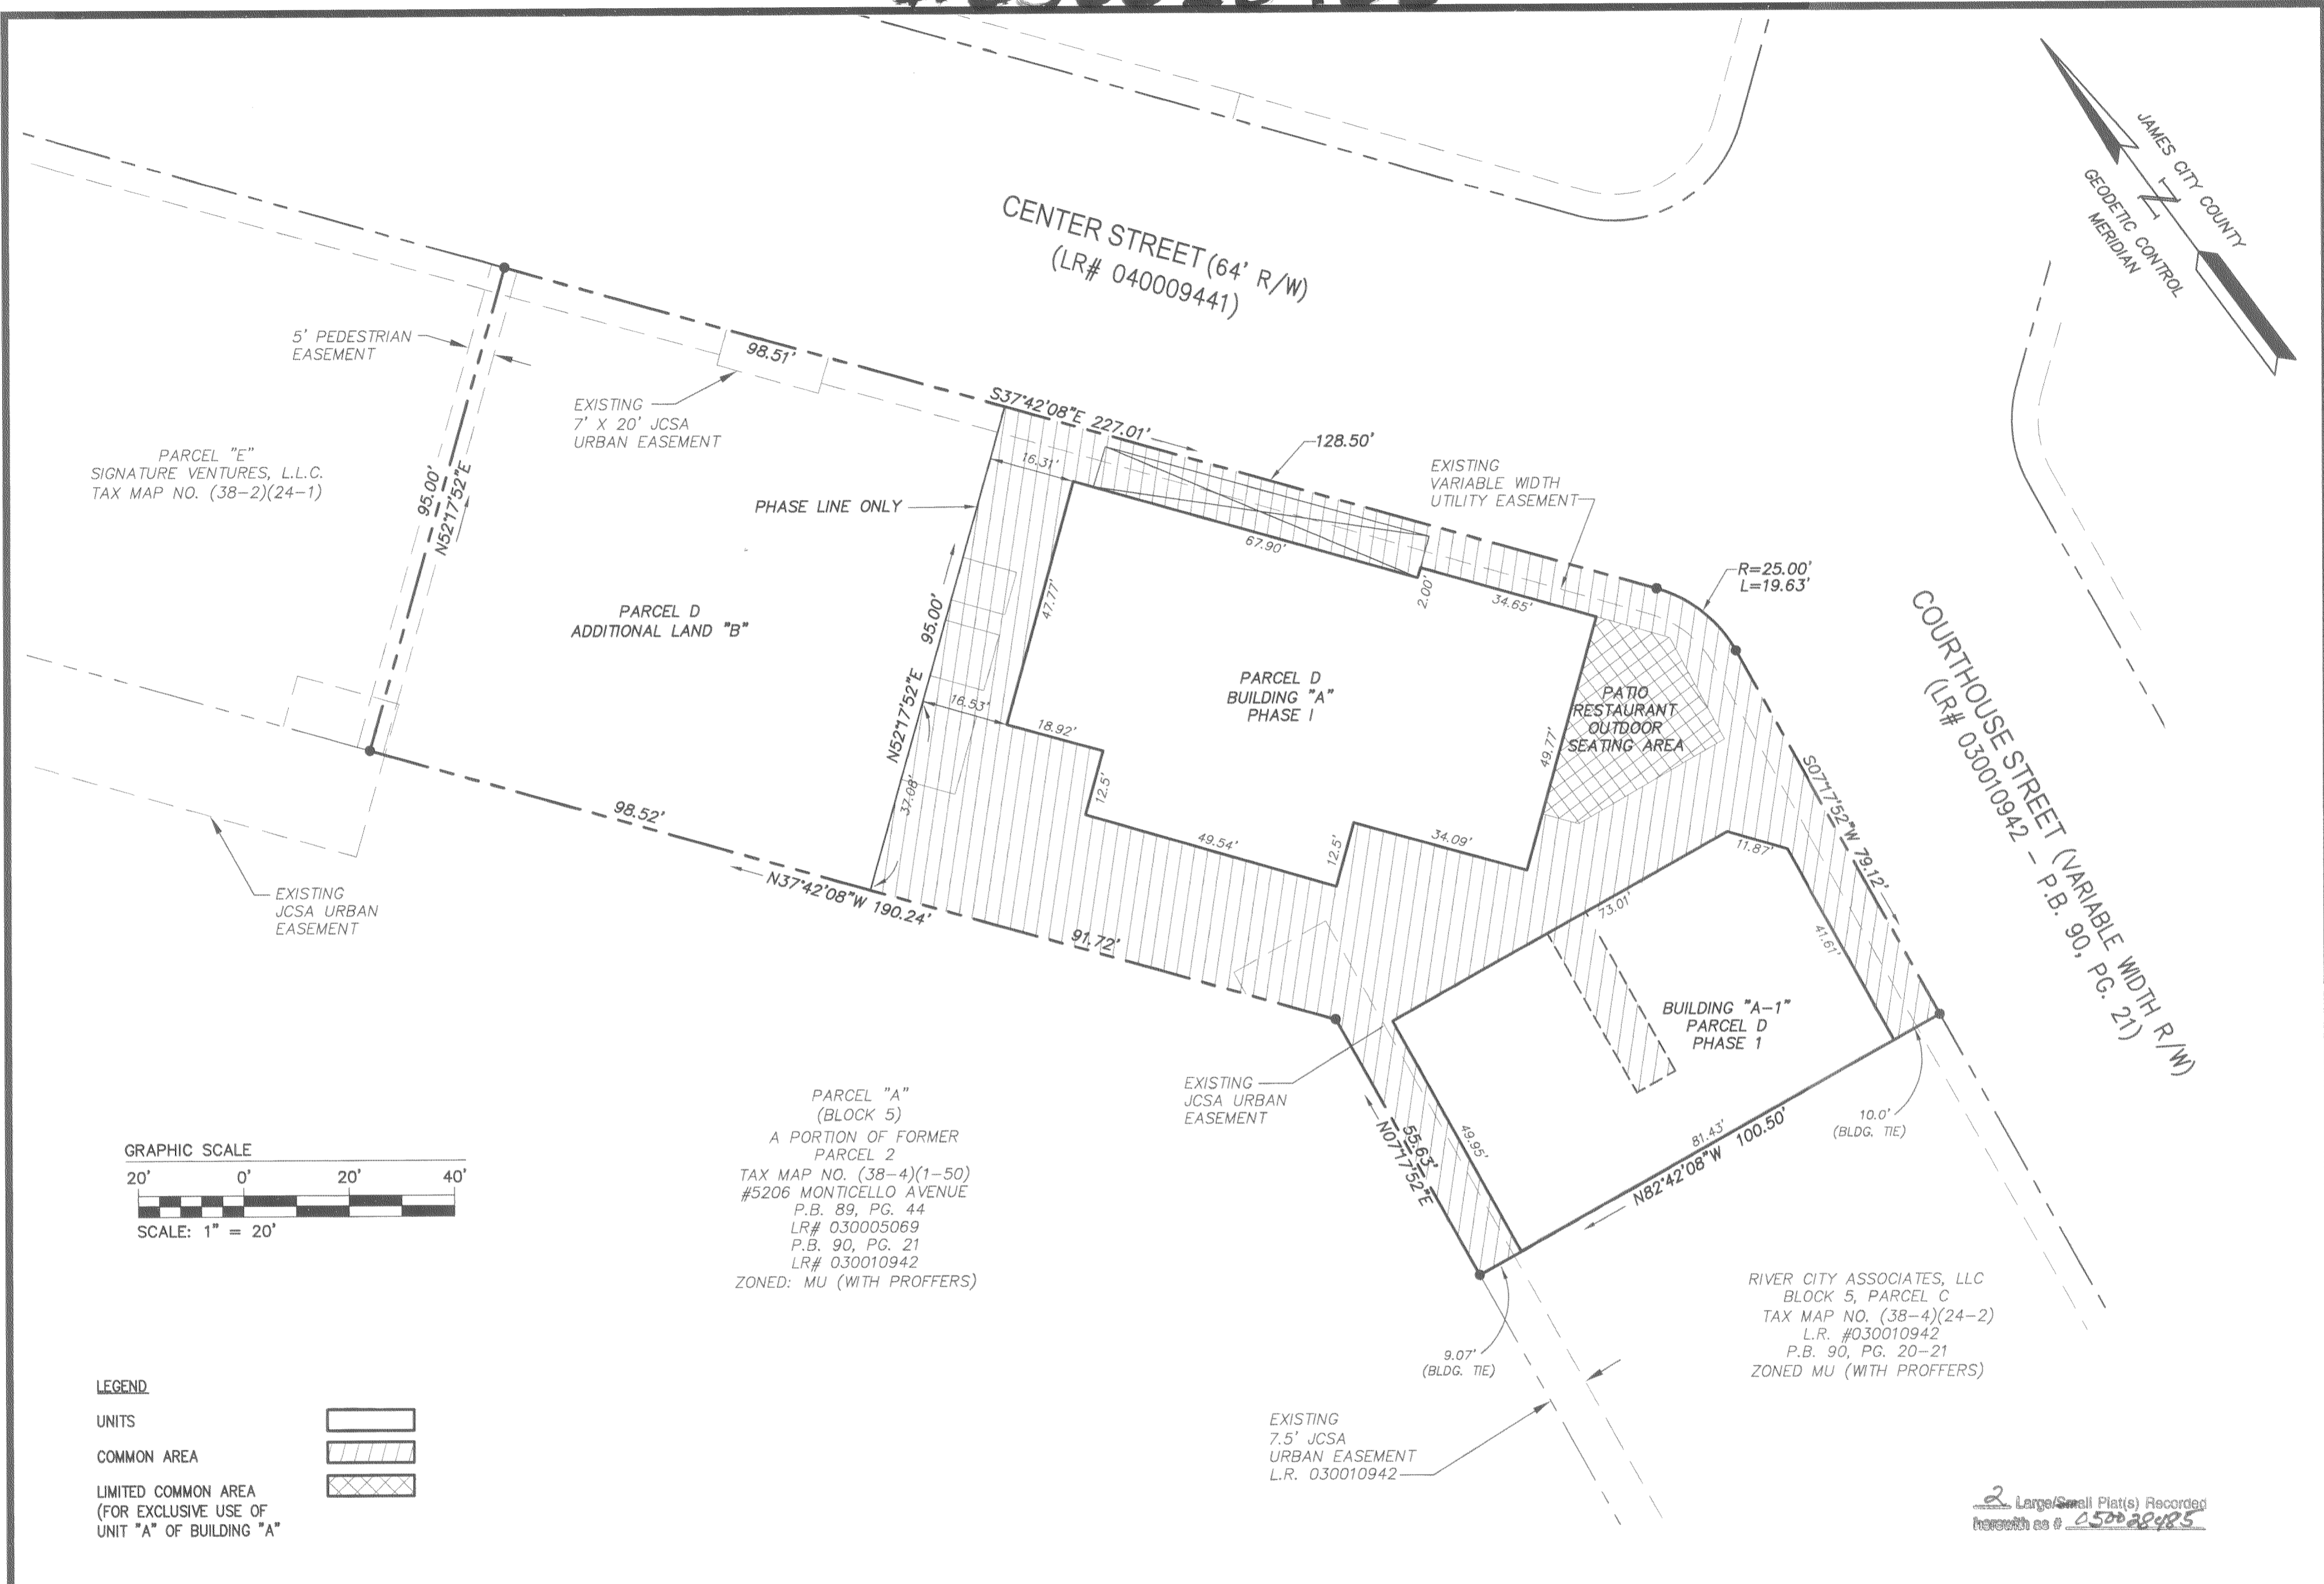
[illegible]

CENTER STREET (64' R/W)
(LR# 040009441)

JAMES CITY COUNTY
GEODETIC CONTROL
MERIDIAN

5' PEDESTRIAN EASEMENT

98.51'

EXISTING
7' X 20' JCSA
URBAN EASEMENT

S37°42'08"E 227.01'

128.50'

EXISTING
VARIABLE WIDTH
UTILITY EASEMENT

PARCEL "E"
SIGNATURE VENTURES, L.L.C.
TAX MAP NO. (38-2)(24-1)

95.00'
N52°17'52"E

16.31'

PHASE LINE ONLY

67.90'

2.00'

34.65'

R=25.00'
L=19.63'

47.77'

PARCEL D
ADDITIONAL LAND "B"

95.00'
N52°17'52"E

PARCEL D
BUILDING "A"
PHASE I

PATIO
RESTAURANT
OUTDOOR
SEATING AREA

COURTHOUSE STREET (VARIABLE WIDTH R/W)
(LR# 030010942 - P.B. 90, PG. 21)

16.53'

18.92'

49.77'

12.5'

37.08'

S07°17'52"W 79.12'

98.52'

49.54'

12.5'

34.09'

11.87'

N37°42'08"W 190.24'

EXISTING
JCSA URBAN
EASEMENT

73.01'

41.61'

91.72'

BUILDING "A-1"
PARCEL D
PHASE 1

EXISTING
JCSA URBAN
EASEMENT

PARCEL "A"
(BLOCK 5)
A PORTION OF FORMER
PARCEL 2
TAX MAP NO. (38-4)(1-50)
#5206 MONTICELLO AVENUE
P.B. 89, PG. 44
LR# 030005069
P.B. 90, PG. 21
LR# 030010942
ZONED: MU (WITH PROFFERS)

55.63'
N07°17'52"E

49.95'

81.43'
N82°42'08"W 100.50'

10.0'
(BLDG. TIE)

GRAPHIC SCALE
20' 0' 20' 40'
SCALE: 1" = 20'

RIVER CITY ASSOCIATES, LLC
BLOCK 5, PARCEL C
TAX MAP NO. (38-4)(24-2)
L.R. #030010942
P.B. 90, PG. 20-21
ZONED MU (WITH PROFFERS)

9.07'
(BLDG. TIE)

LEGEND
UNITS
COMMON AREA
LIMITED COMMON AREA
(FOR EXCLUSIVE USE OF
UNIT "A" OF BUILDING "A"

EXISTING
7.5' JCSA
URBAN EASEMENT
L.R. 030010942

2 Large/Small Plat(s) Recorded
herewith as # 050028485